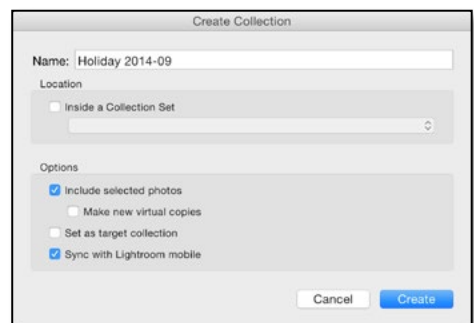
Create Collection

Name: Holiday 2014-09

Location

Inside a Collection Set

Options

Include selected photos

Make new virtual copies

Set as target collection

Sync with Lightroom mobile

Cancel
Create